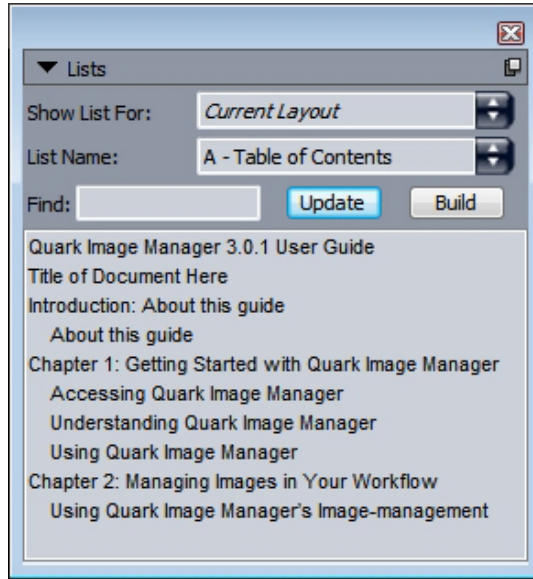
Lists

Show List For: Current Layout

List Name: A - Table of Contents

Find:

Update

Build

Quark Image Manager 3.0.1 User Guide
Title of Document Here
Introduction: About this guide
About this guide
Chapter 1: Getting Started with Quark Image Manager
Accessing Quark Image Manager
Understanding Quark Image Manager
Using Quark Image Manager
Chapter 2: Managing Images in Your Workflow
Using Quark Image Manager's Image-management